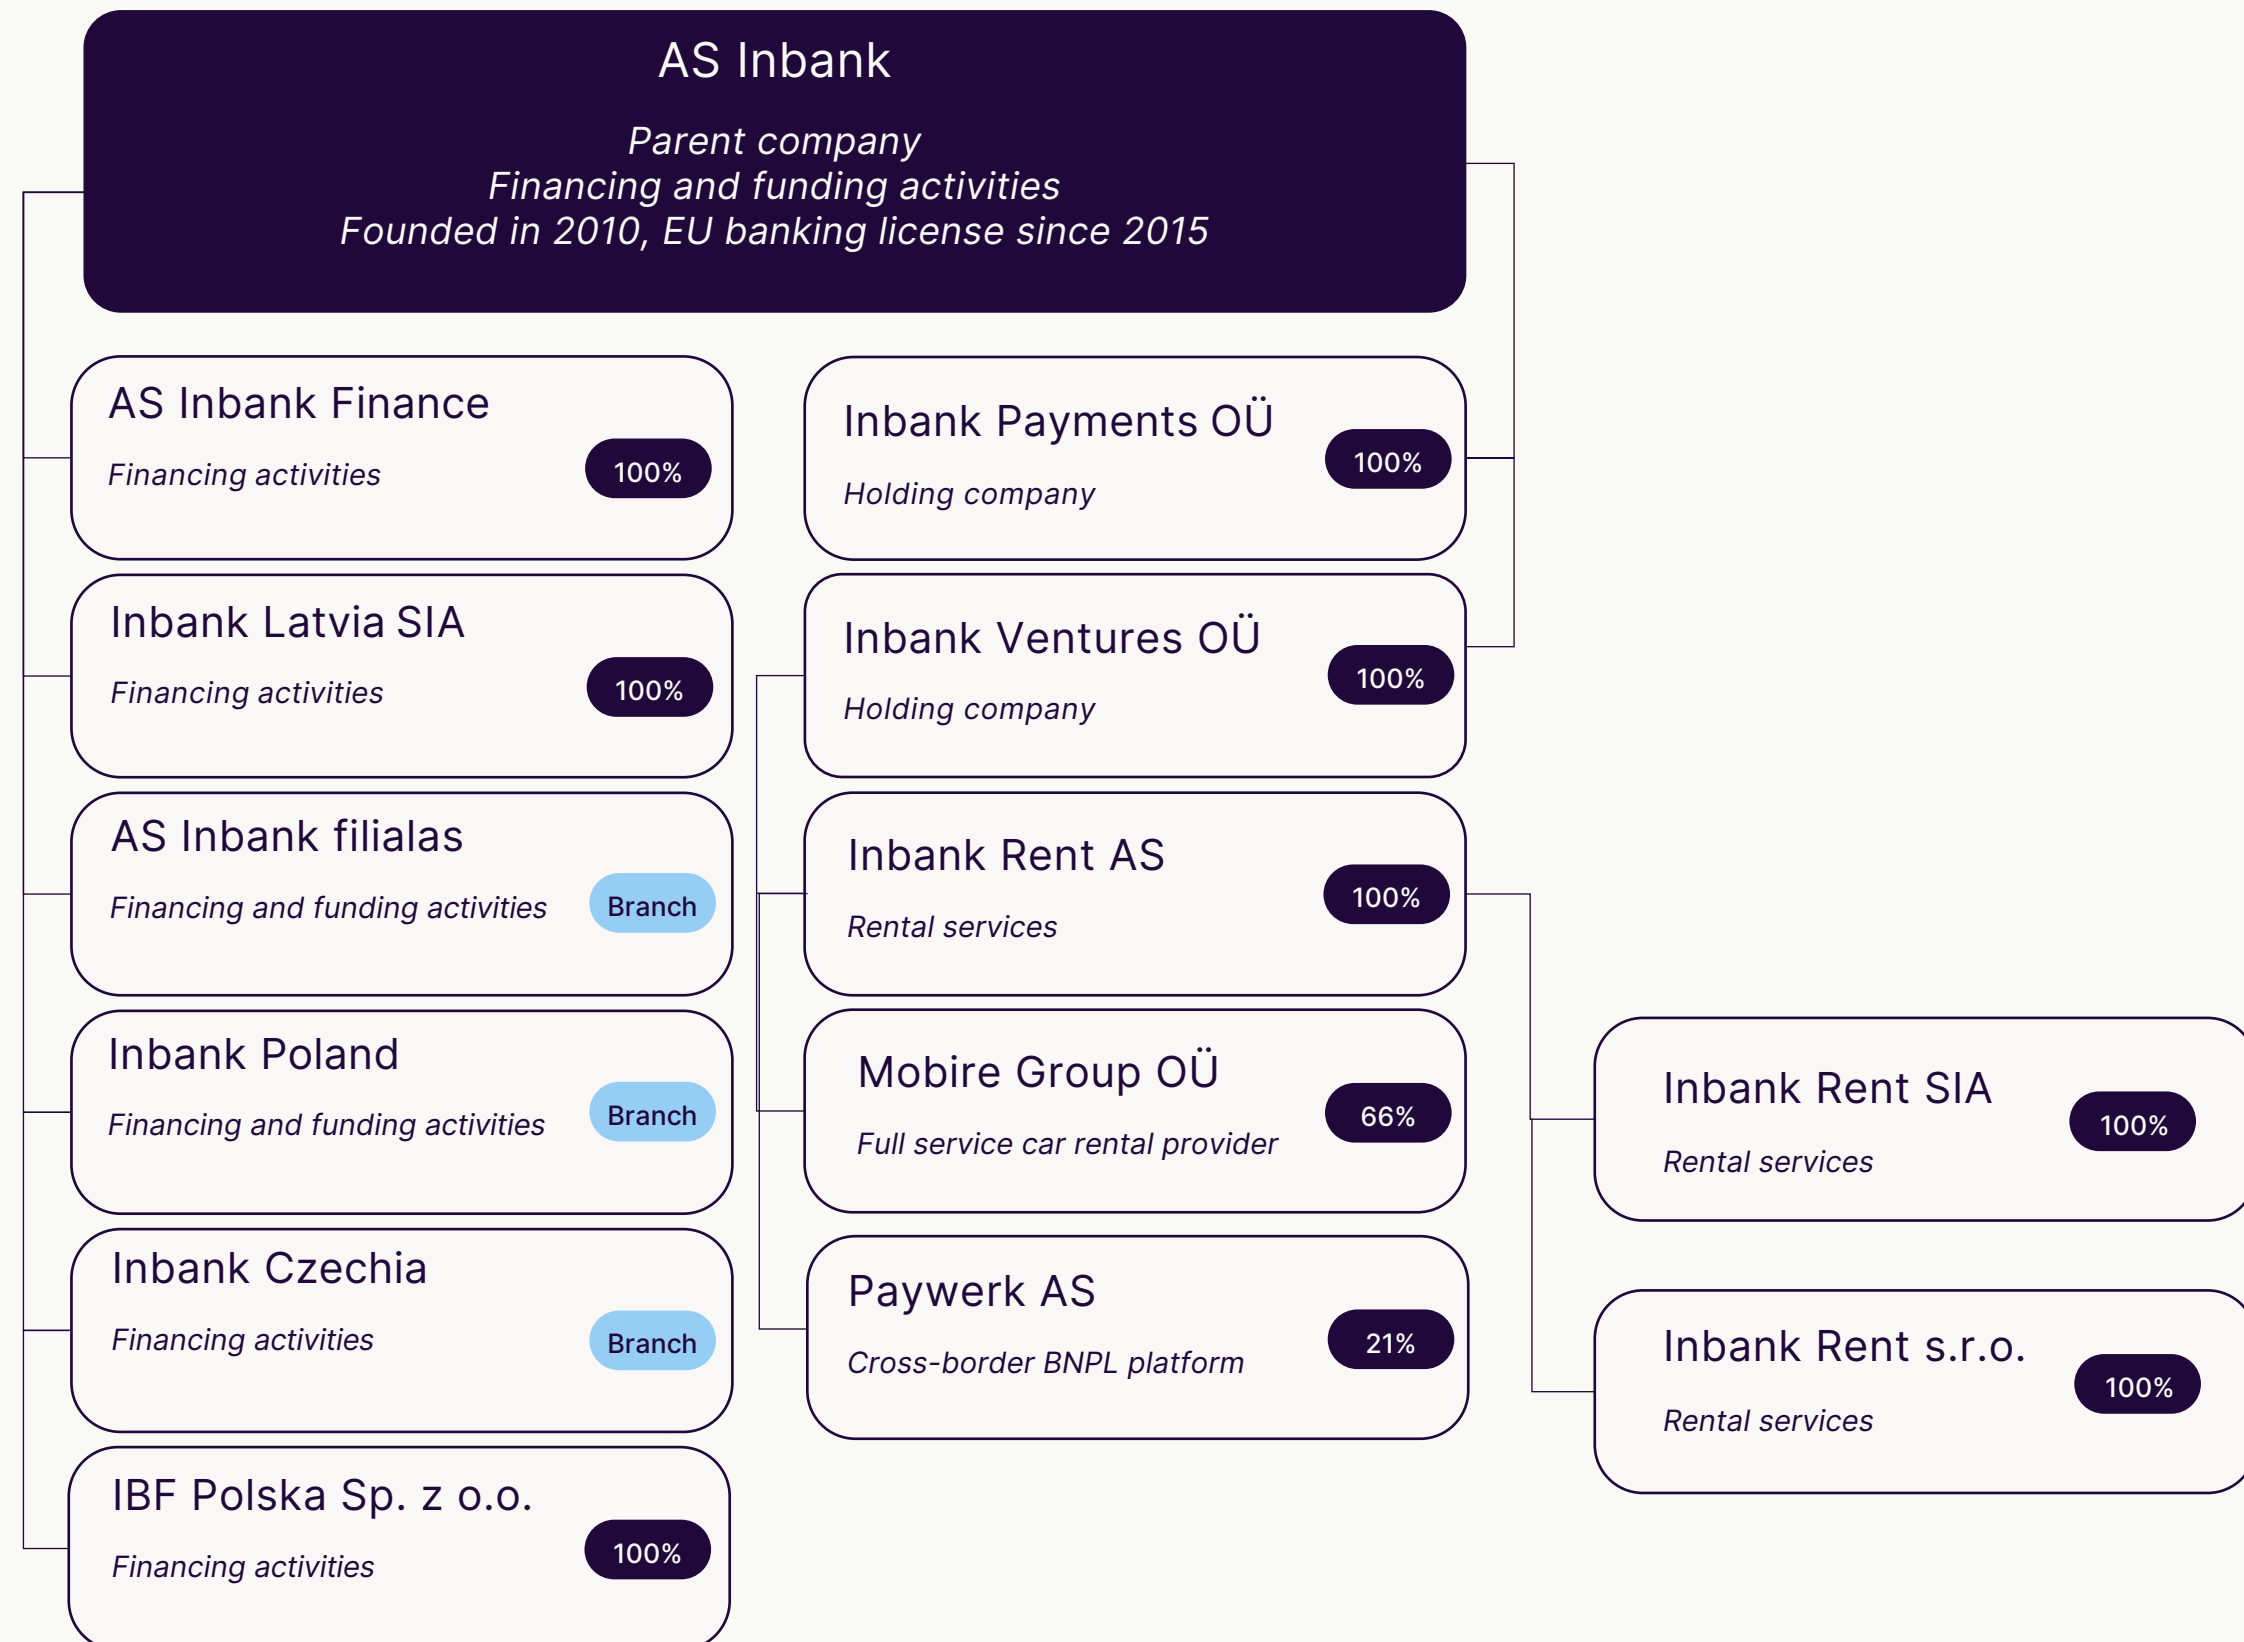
AS Inbank

Parent company
Financing and funding activities
Founded in 2010, EU banking license since 2015

AS Inbank Finance
Financing activities
100%

Inbank Latvia SIA
Financing activities
100%

AS Inbank filialas
Financing and funding activities
Branch

Inbank Poland
Financing and funding activities
Branch

Inbank Czechia
Financing activities
Branch

IBF Polska Sp. z o.o.
Financing activities
100%

Inbank Payments OÜ
Holding company
100%

Inbank Ventures OÜ
Holding company
100%

Inbank Rent AS
Rental services
100%

Mobire Group OÜ
Full service car rental provider
66%

Paywerk AS
Cross-border BNPL platform
21%

Inbank Rent SIA
Rental services
100%

Inbank Rent s.r.o.
Rental services
100%